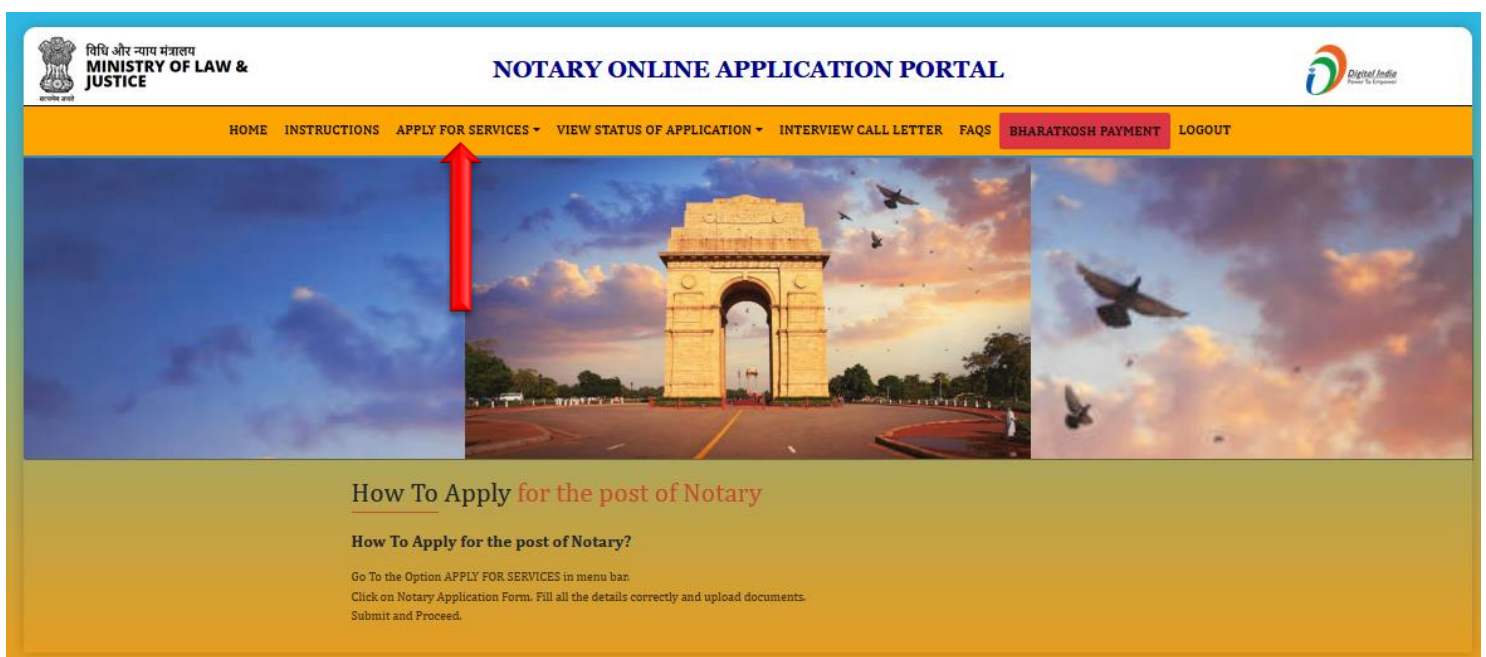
विधि और न्याय मंत्रालय
MINISTRY OF LAW & JUSTICE
सत्यमेव जयते

NOTARY ONLINE APPLICATION PORTAL

Digital India
Power To Empower

HOME INSTRUCTIONS APPLY FOR SERVICES VIEW STATUS OF APPLICATION INTERVIEW CALL LETTER FAQS BHARATKOSH PAYMENT LOGOUT

How To Apply for the post of Notary

How To Apply for the post of Notary?

Go To the Option APPLY FOR SERVICES in menu bar.
Click on Notary Application Form. Fill all the details correctly and upload documents.
Submit and Proceed.